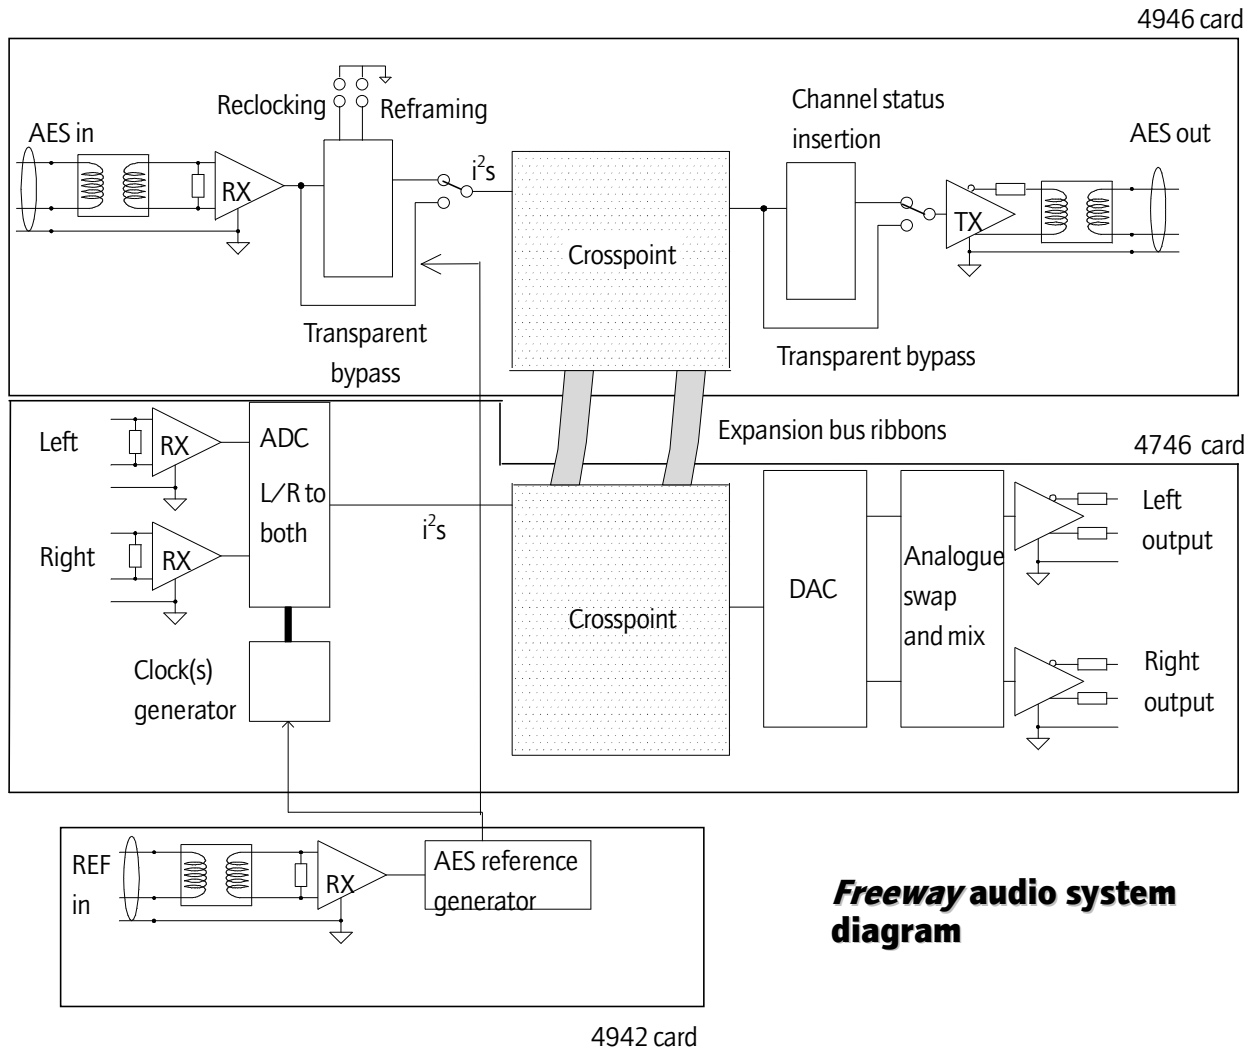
4946 card

Reclocking

Reframing

AES in

RX

$i^2s$

Crosspoint

Channel status insertion

AES out

TX

Transparent bypass

Transparent bypass

Left

RX

ADC

L/R to both

Right

RX

Expansion bus ribbons

4746 card

$i^2s$

Crosspoint

DAC

Analogue swap and mix

Left output

Right output

Clock(s) generator

REF in

RX

AES reference generator

*Freeway* audio system diagram

4942 card